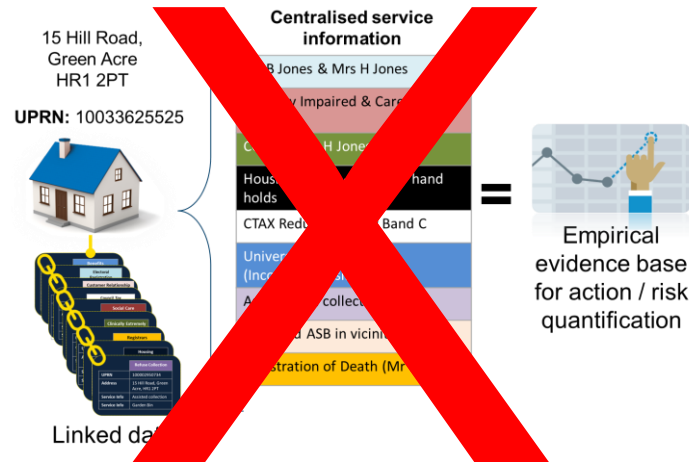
15 Hill Road, Green Acre HR1 2PT

UPRN: 10033625525

Benefits

Electoral Registration

Customer Relationship

Council Tax

Social Care

Clinically Extremely

Registrars

Housing

Refuse Collection

| UPRN | 10033625525 |
|---|---|
| Address | 15 Hill Road, Green Acre, HR1 2PT |
| Service Info | Assisted collection |
| Service Info | Garden Bin |

Linked da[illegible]

Centralised service information

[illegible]B Jones & Mrs H Jones

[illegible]y Impaired & Care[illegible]

C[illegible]H Jone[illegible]

Hous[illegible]hand holds

CTAX Redu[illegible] Band C

Unive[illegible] (Inc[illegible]

A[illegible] collec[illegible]

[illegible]d ASB in vicini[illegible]

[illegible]stration of Death (Mr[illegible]

=

Empirical evidence base for action / risk quantification